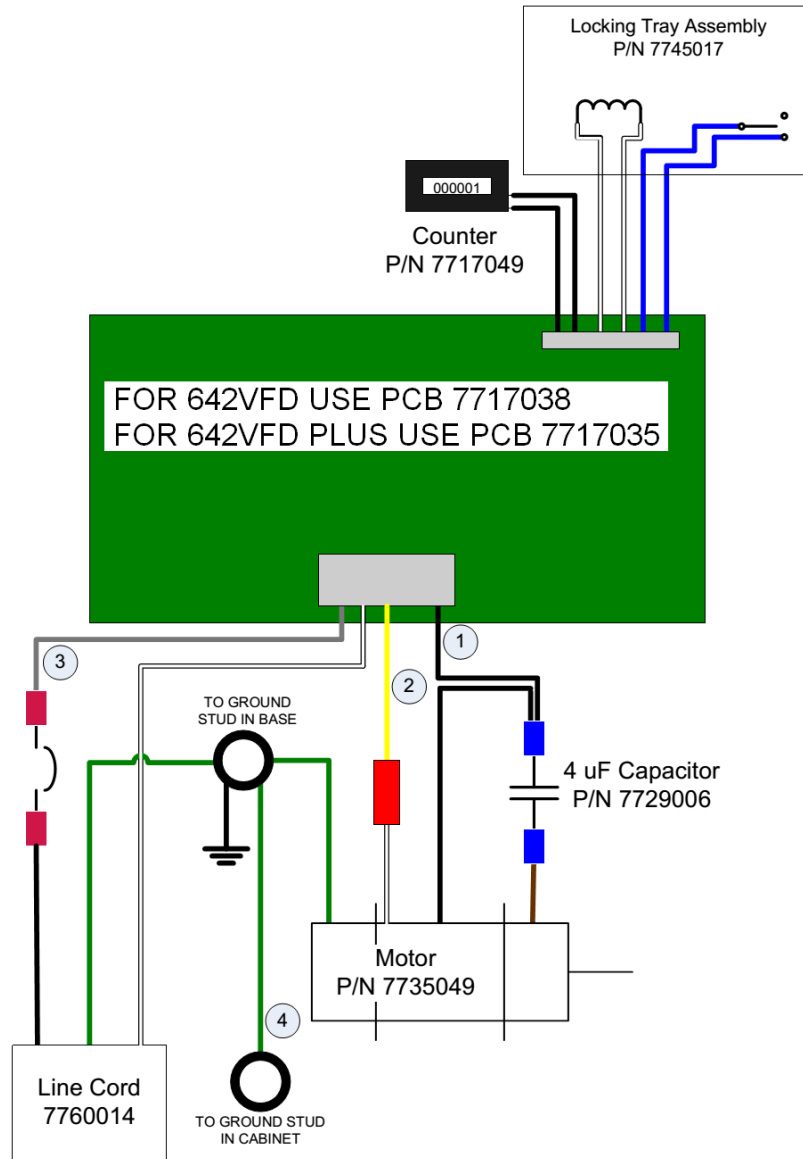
Locking Tray Assembly
P/N 7745017

000001

Counter
P/N 7717049

FOR 642VFD USE PCB 7717038
FOR 642VFD PLUS USE PCB 7717035

1

3

2

TO GROUND
STUD IN BASE

4 uF Capacitor
P/N 7729006

Motor
P/N 7735049

4

Line Cord
7760014

TO GROUND STUD
IN CABINET